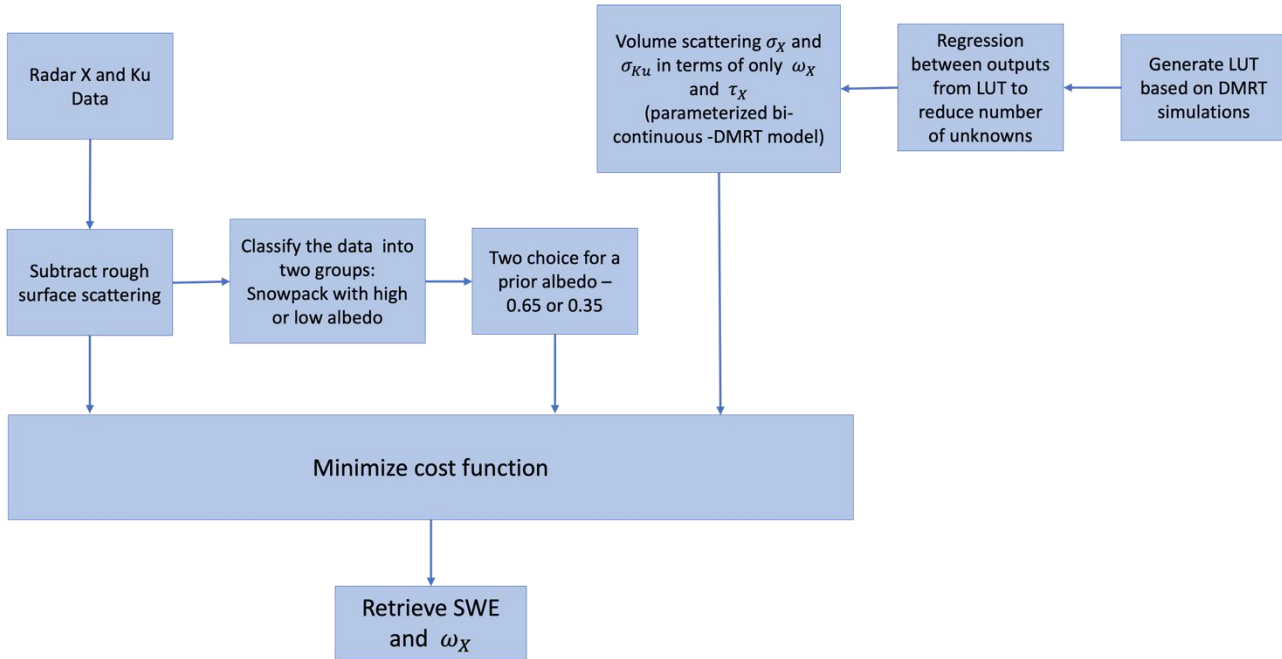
Radar X and Ku Data

Volume scattering $\sigma_X$ and $\sigma_{Ku}$ in terms of only $\omega_X$ and $\tau_X$ (parameterized bi-continuous -DMRT model)

Regression between outputs from LUT to reduce number of unknowns

Generate LUT based on DMRT simulations

Subtract rough surface scattering

Classify the data into two groups: Snowpack with high or low albedo

Two choice for a prior albedo – 0.65 or 0.35

Minimize cost function

Retrieve SWE and $\omega_X$